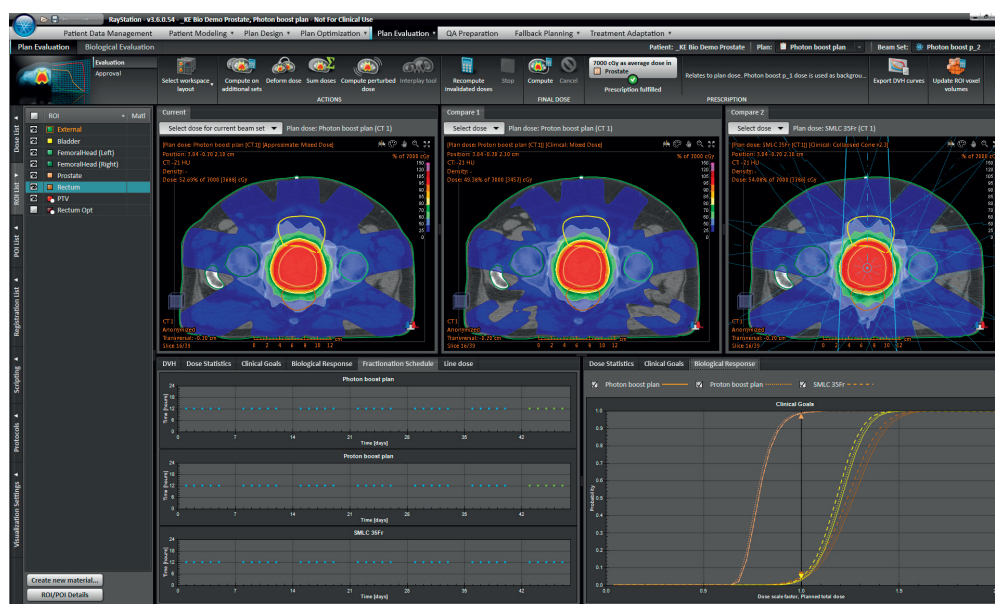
RayStation - v3.6.0.54 - _KE Bio Demo Prostate, Photon boost plan - Not For Clinical Use

Patient Data Management | Patient Modeling | Plan Design | Plan Optimization | Plan Evaluation | QA Preparation | Fallback Planning | Treatment Adaptation

Plan Evaluation | Biological Evaluation

Patient: _KE Bio Demo Prostate | Plan: Photon boost plan | Beam Set: Photon boost p_2

Evaluation
Approval

Select workspace layout | Compute on additional sets | Deform dose | Sum doses | Compute perturbed dose | Interplay tool
ACTIONS

Recompute invalidated doses | Stop | Compute | Cancel
FINAL DOSE

7000 cGy as average dose in Prostate
Prescription fulfilled
Relates to plan dose. Photon boost p_1 dose is used as backgrou...
PRESCRIPTION

Export DVH curves | Update ROI voxel volumes

Dose List
ROI List
POI List
Registration List
Scripting
Protocols
Visualization Settings

ROI | Matl
External
Bladder
FemoralHead (Left)
FemoralHead (Right)
Prostate
Rectum
PTV
Rectum Opt

Create new material...
ROI/POI Details

Current
Select dose for current beam set | Plan dose: Photon boost plan (CT 1)
[Plan dose: Photon boost plan [CT1]] [Approximate: Mixed Dose]
Position: 3.84 -0.30 2.18 cm
CT: -21 HU
Density: -
Dose: 52.69% of 7000 [3688] cGy
% of 7000 cGy
CT 1
Anonymized
Transversal: -0.30 cm
Slice 36/70

Compare 1
Select dose | Plan dose: Proton boost plan (CT 1)
[Plan dose: Proton boost plan [CT1]] [Clinical: Mixed Dose]
Position: 3.84 -0.30 2.18 cm
CT: -21 HU
Density: -
Dose: 49.36% of 7000 [3455] cGy
% of 7000 cGy
CT 1
Anonymized
Transversal: -0.30 cm
Slice 36/70

Compare 2
Select dose | Plan dose: SMLC 35Fr (CT 1)
[Plan dose: SMLC 35Fr [CT1]] [Clinical: Collapsed Cone v2.3]
Position: 3.84 -0.30 2.18 cm
CT: -21 HU
Density: -
Dose: 54.08% of 7000 [3786] cGy
% of 7000 cGy
CT 1
Anonymized
Transversal: -0.30 cm
Slice 36/70

DVH | Dose Statistics | Clinical Goals | Biological Response | Fractionation Schedule | Line dose

Photon boost plan
Time [hours]
Time [days]
0 7 14 21 28 35 42

Proton boost plan
Time [hours]
Time [days]
0 7 14 21 28 35 42

SMLC 35Fr
Time [hours]
Time [days]
0 7 14 21 28 35 42

Dose Statistics | Clinical Goals | Biological Response

Photon boost plan | Proton boost plan | SMLC 35Fr

Clinical Goals
Probability
1.0 0.9 0.8 0.7 0.6 0.5 0.4 0.3 0.2 0.1 0.0
0.0 0.5 1.0 1.5
Dose scale factor, Planned total dose